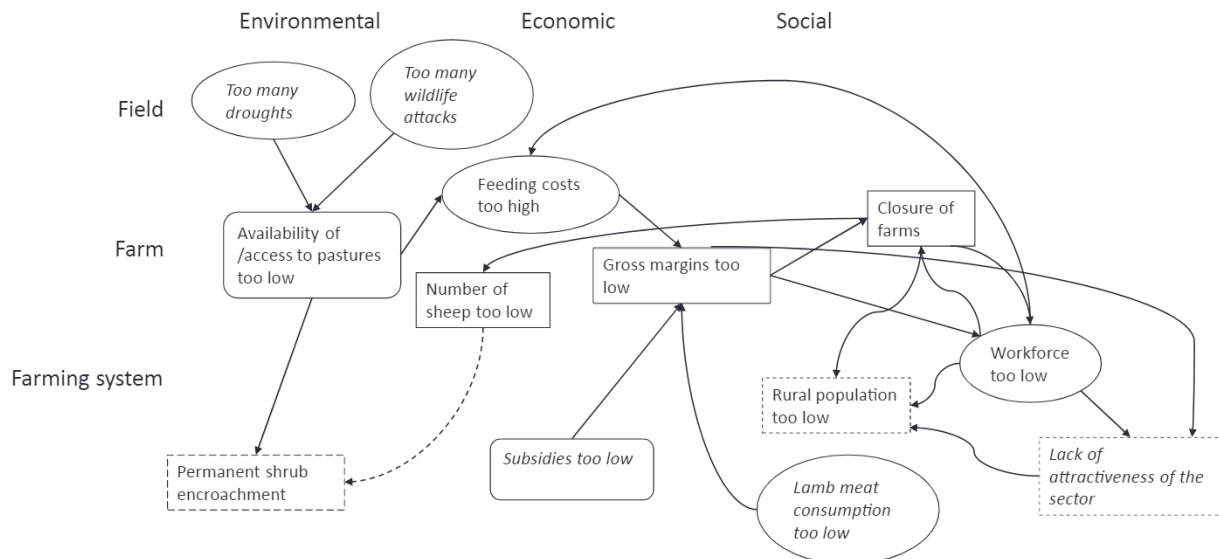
Environmental

Economic

Social

Field

Farm

Farming system

*Too many droughts*

*Too many wildlife attacks*

Feeding costs too high

Availability of /access to pastures too low

Closure of farms

Gross margins too low

Number of sheep too low

Workforce too low

Rural population too low

Permanent shrub encroachment

*Subsidies too low*

*Lamb meat consumption too low*

*Lack of attractiveness of the sector*